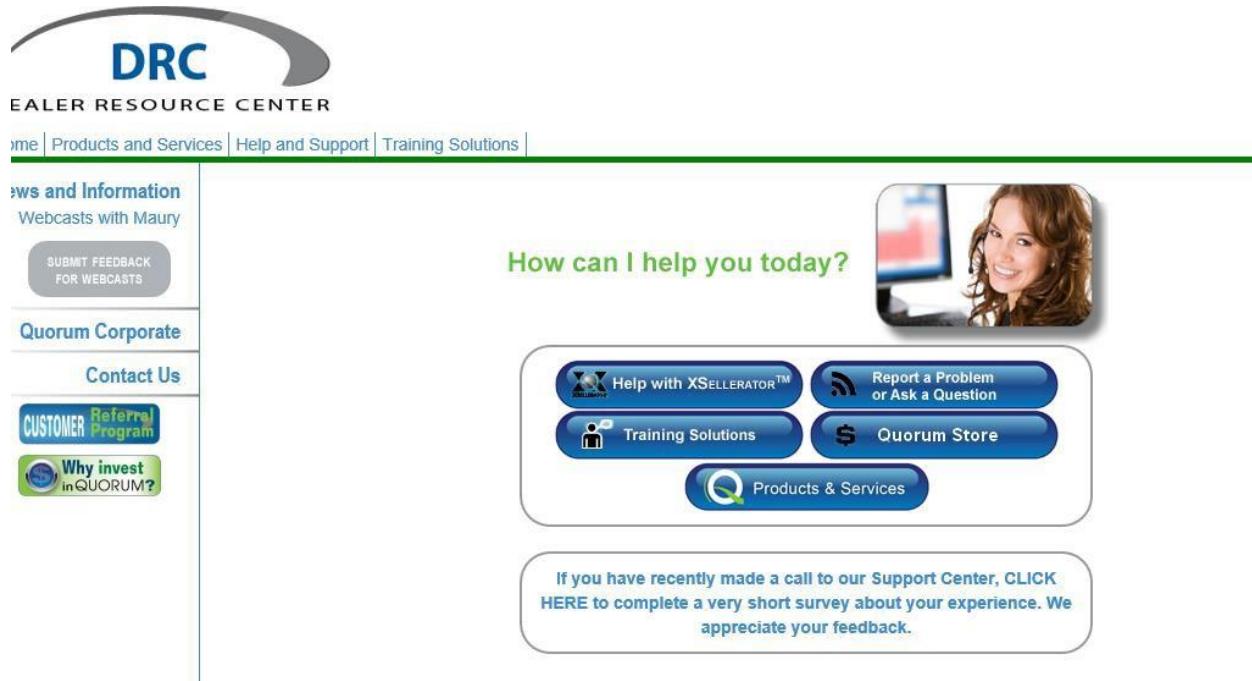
DRC
EALER RESOURCE CENTER

ome | Products and Services | Help and Support | Training Solutions |

ews and Information
Webcasts with Maury
SUBMIT FEEDBACK FOR WEBCASTS
Quorum Corporate
Contact Us
CUSTOMER Referral Program
Why invest in QUORUM?

How can I help you today?

Help with XSELLERATOR™
Report a Problem or Ask a Question
Training Solutions
Quorum Store
Products & Services

If you have recently made a call to our Support Center, CLICK HERE to complete a very short survey about your experience. We appreciate your feedback.